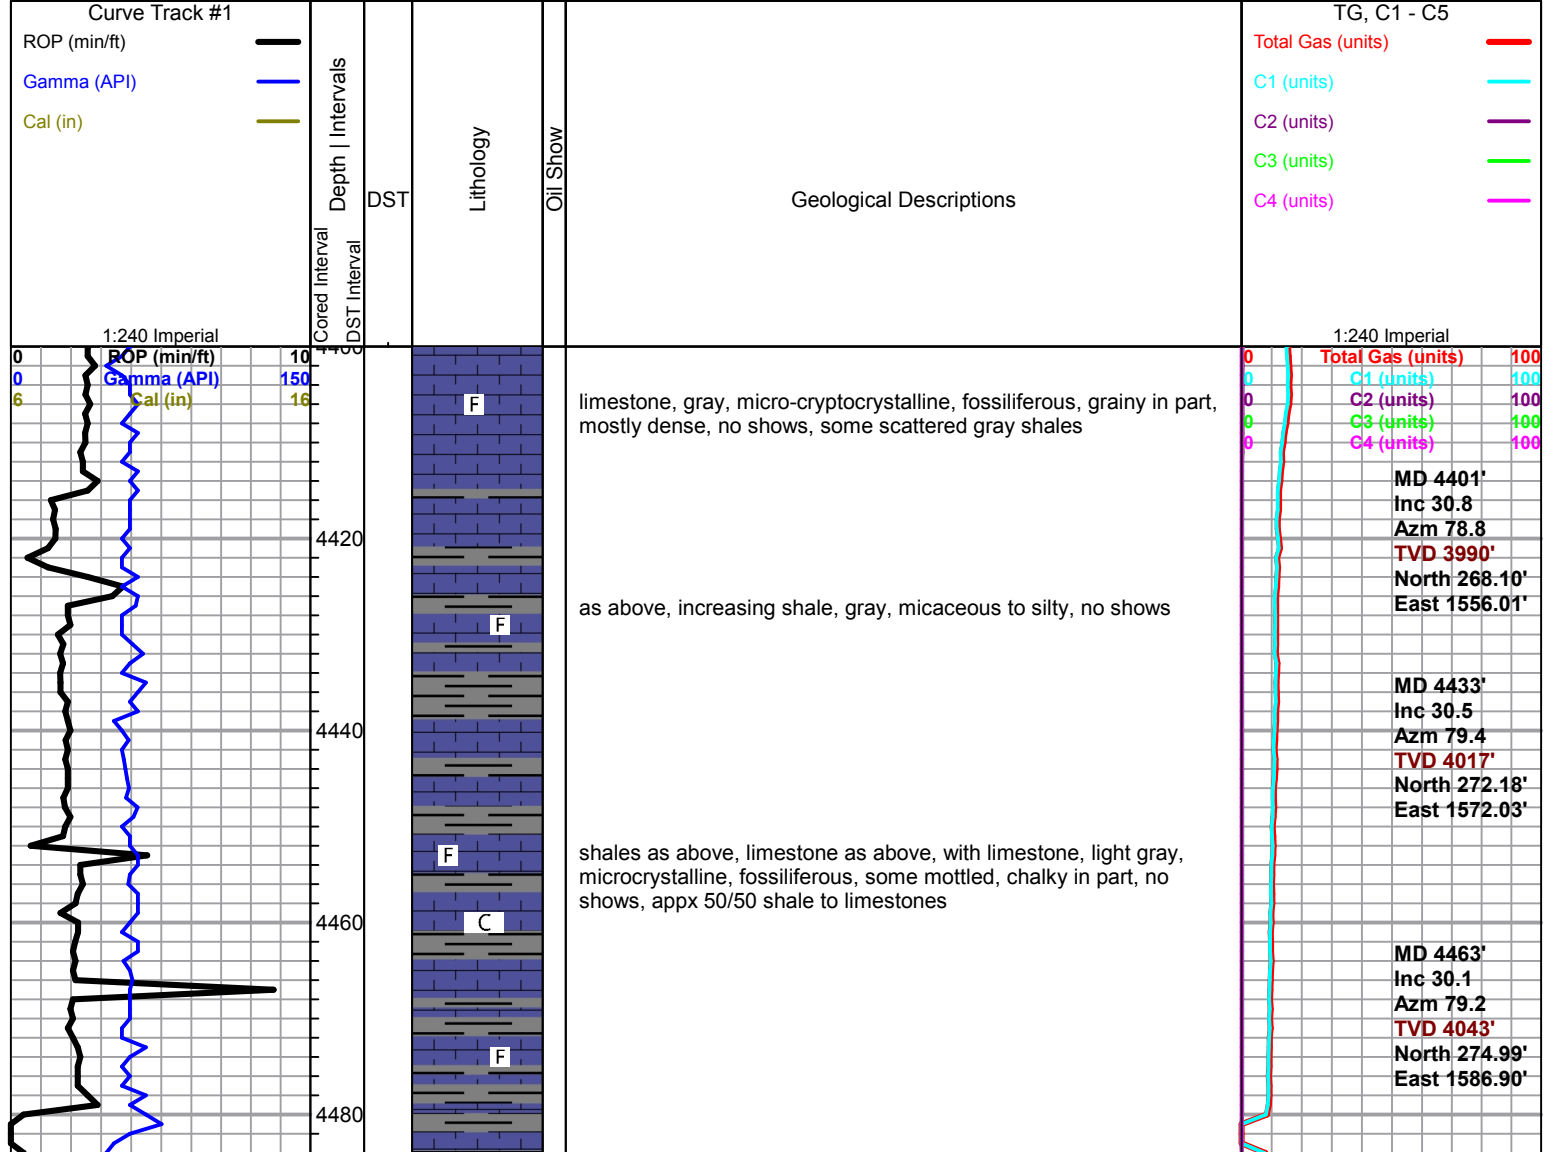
Curve Track #1
ROP (min/ft)
Gamma (API)
Cal (in)
1:240 Imperial

Depth | Intervals
Cored Interval
DST Interval
DST
Lithology
Oil Show
Geological Descriptions

TG, C1 - C5
Total Gas (units)
C1 (units)
C2 (units)
C3 (units)
C4 (units)
1:240 Imperial

0 ROP (min/ft) 10
0 Gamma (API) 150
6 Cal (in) 16

4420
4440
4460
4480

F
F
F
C
F

limestone, gray, micro-cryptocrystalline, fossiliferous, grainy in part, mostly dense, no shows, some scattered gray shales

as above, increasing shale, gray, micaceous to silty, no shows

shales as above, limestone as above, with limestone, light gray, microcrystalline, fossiliferous, some mottled, chalky in part, no shows, appx 50/50 shale to limestones

0 Total Gas (units) 100
0 C1 (units) 100
0 C2 (units) 100
0 C3 (units) 100
0 C4 (units) 100

MD 4401'
Inc 30.8
Azm 78.8
TVD 3990'
North 268.10'
East 1556.01'

MD 4433'
Inc 30.5
Azm 79.4
TVD 4017'
North 272.18'
East 1572.03'

MD 4463'
Inc 30.1
Azm 79.2
TVD 4043'
North 274.99'
East 1586.90'